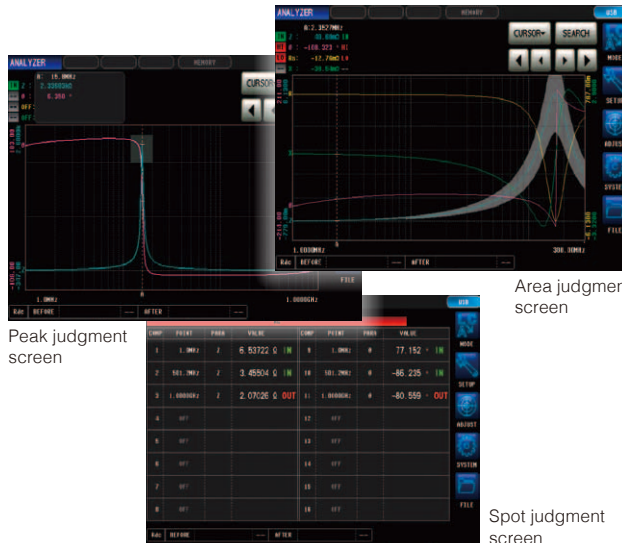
ANALYZER MEMORY
A: 19.0MHz
Z: 2.32003kΩ
θ: 8.350°
OFF
OFF
CURSOR
1.0MHz
1.0000GHz
Rdc BEFORE AFTER

ANALYZER MEMORY USB
A: 2.1627MHz
Z: 85.69mΩ
θ: -108.323°
Rs: -17.70mΩ
-24.14mΩ
CURSOR SEARCH
MODE
SETUP
ADJUST
SYSTEM
FILE
1.0000MHz
300.00MHz
Rdc BEFORE AFTER
FILE

Peak judgment screen

Area judgment screen

USB
| COMP | POINT | PARA | VALUE | COMP | POINT | PARA | VALUE |
|---|---|---|---|---|---|---|---|
| 1 | 1.0MHz | Z | 6.53722 Ω IN | 9 | 1.0MHz | θ | 77.152 ° IN |
| 2 | 501.2MHz | Z | 3.45904 Ω IN | 10 | 501.2MHz | θ | -86.235 ° IN |
| 3 | 1.0000GHz | Z | 2.07026 Ω OUT | 11 | 1.0000GHz | θ | -80.559 ° OUT |
| 4 | OFF | | | 12 | OFF | | |
| 5 | OFF | | | 13 | OFF | | |
| 6 | OFF | | | 14 | OFF | | |
| 7 | OFF | | | 15 | OFF | | |
| 8 | OFF | | | 16 | OFF | | |

MODE
SETUP
ADJUST
SYSTEM
FILE
Rdc BEFORE AFTER

Spot judgment screen